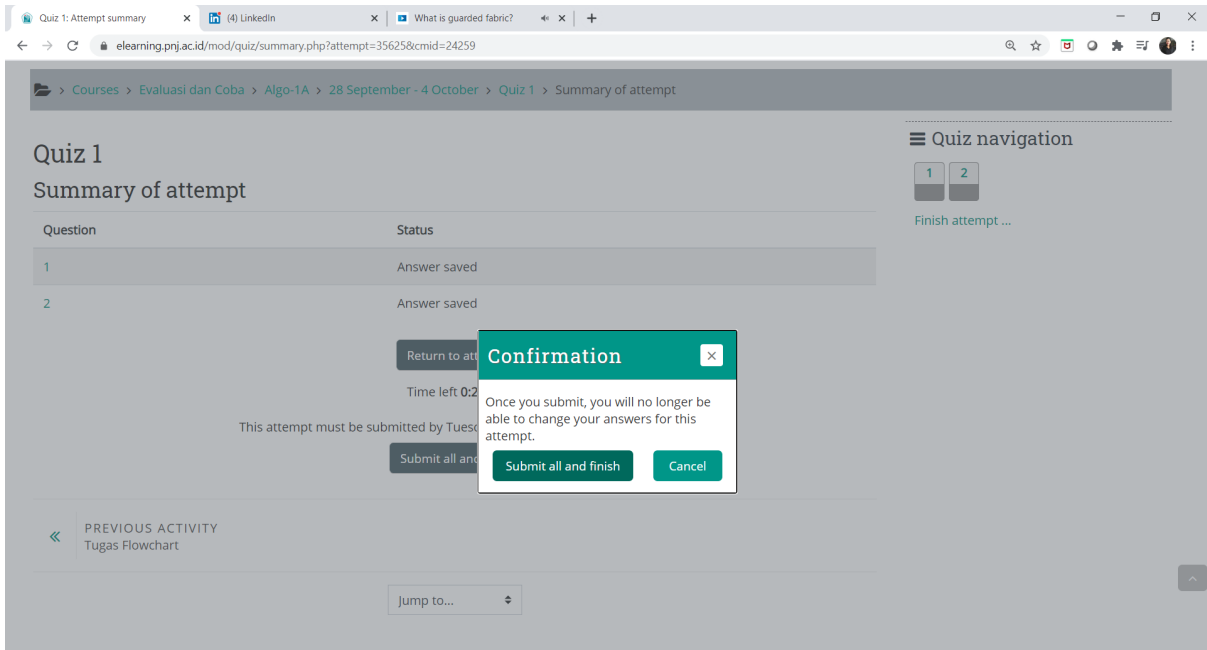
Quiz 1: Attempt summary ×
(4) LinkedIn ×
What is guarded fabric? ×
+

elearning.pnj.ac.id/mod/quiz/summary.php?attempt=35625&cmid=24259

> Courses > Evaluasi dan Coba > Algo-1A > 28 September - 4 October > Quiz 1 > Summary of attempt

Quiz 1

Summary of attempt

| Question | Status |
|---|---|
| 1 | Answer saved |
| 2 | Answer saved |

Return to att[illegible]

Time left 0:2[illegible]

This attempt must be submitted by Tuesd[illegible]

Submit all and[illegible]

Confirmation ×

Once you submit, you will no longer be able to change your answers for this attempt.

Submit all and finish Cancel

PREVIOUS ACTIVITY
Tugas Flowchart

Jump to...

Quiz navigation

1 2

Finish attempt ...